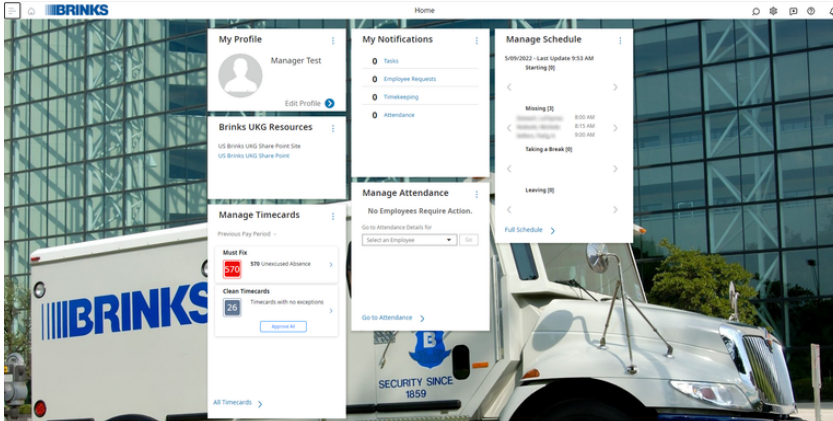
BRINKS

Home

My Profile

Manager Test

Edit Profile

My Notifications

0 Tasks

0 Employee Requests

0 Timekeeping

0 Attendance

Manage Schedule

5/09/2022 - Last Update 9:53 AM

Starting [0]

Missing [3]

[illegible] 8:00 AM

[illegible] 8:15 AM

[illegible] 9:00 AM

Taking a Break [0]

Leaving [0]

Full Schedule

Brinks UKG Resources

US Brinks UKG Share Point Site

US Brinks UKG Share Point

Manage Attendance

No Employees Require Action.

Go to Attendance Details for

Select an Employee

Go

Go to Attendance

Manage Timecards

Previous Pay Period

Must Fix

570

570 Unexcused Absence

Clean Timecards

26

Timecards with no exceptions

Approve All

All Timecards

BRINKS

B

SECURITY SINCE 1859